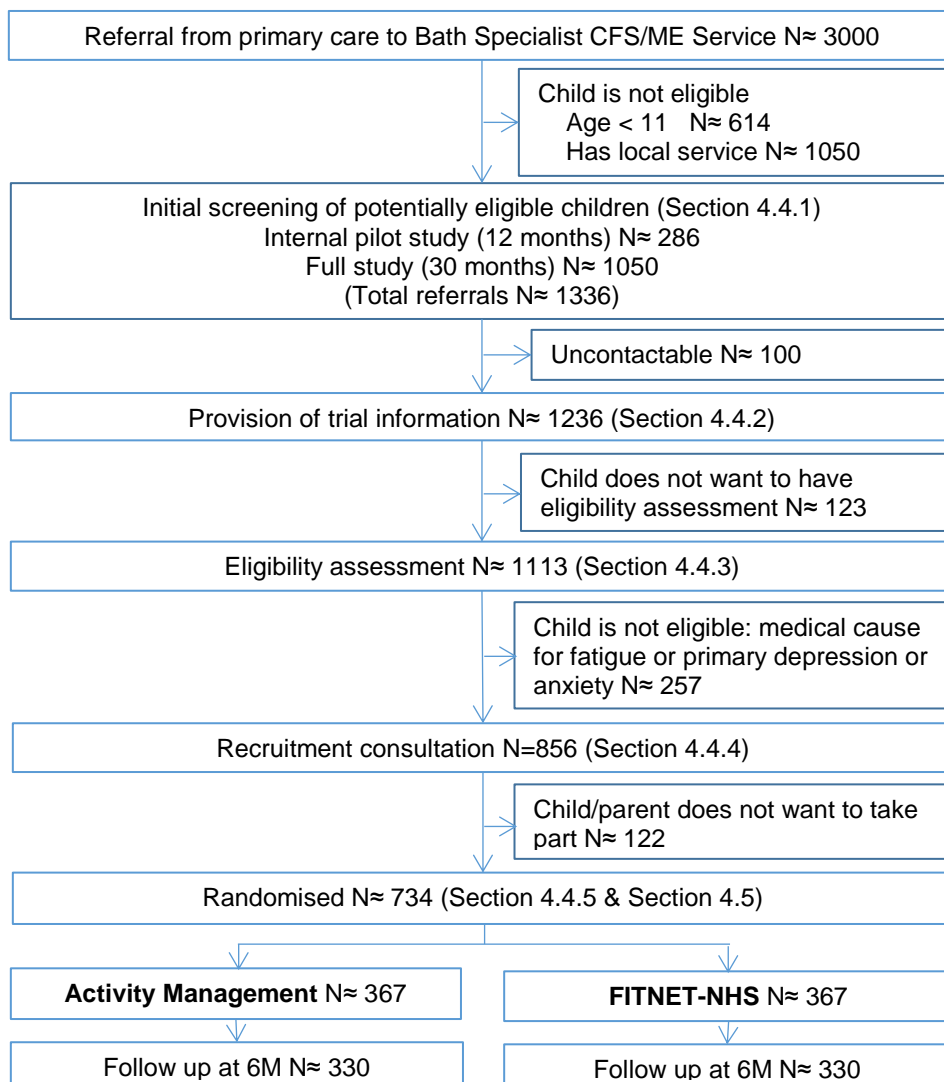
Referral from primary care to Bath Specialist CFS/ME Service N≈ 3000

Child is not eligible
Age < 11 N≈ 614
Has local service N≈ 1050

Initial screening of potentially eligible children (Section 4.4.1)
Internal pilot study (12 months) N≈ 286
Full study (30 months) N≈ 1050
(Total referrals N≈ 1336)

Uncontactable N≈ 100

Provision of trial information N≈ 1236 (Section 4.4.2)

Child does not want to have eligibility assessment N≈ 123

Eligibility assessment N≈ 1113 (Section 4.4.3)

Child is not eligible: medical cause for fatigue or primary depression or anxiety N≈ 257

Recruitment consultation N=856 (Section 4.4.4)

Child/parent does not want to take part N≈ 122

Randomised N≈ 734 (Section 4.4.5 & Section 4.5)

**Activity Management** N≈ 367

**FITNET-NHS** N≈ 367

Follow up at 6M N≈ 330

Follow up at 6M N≈ 330